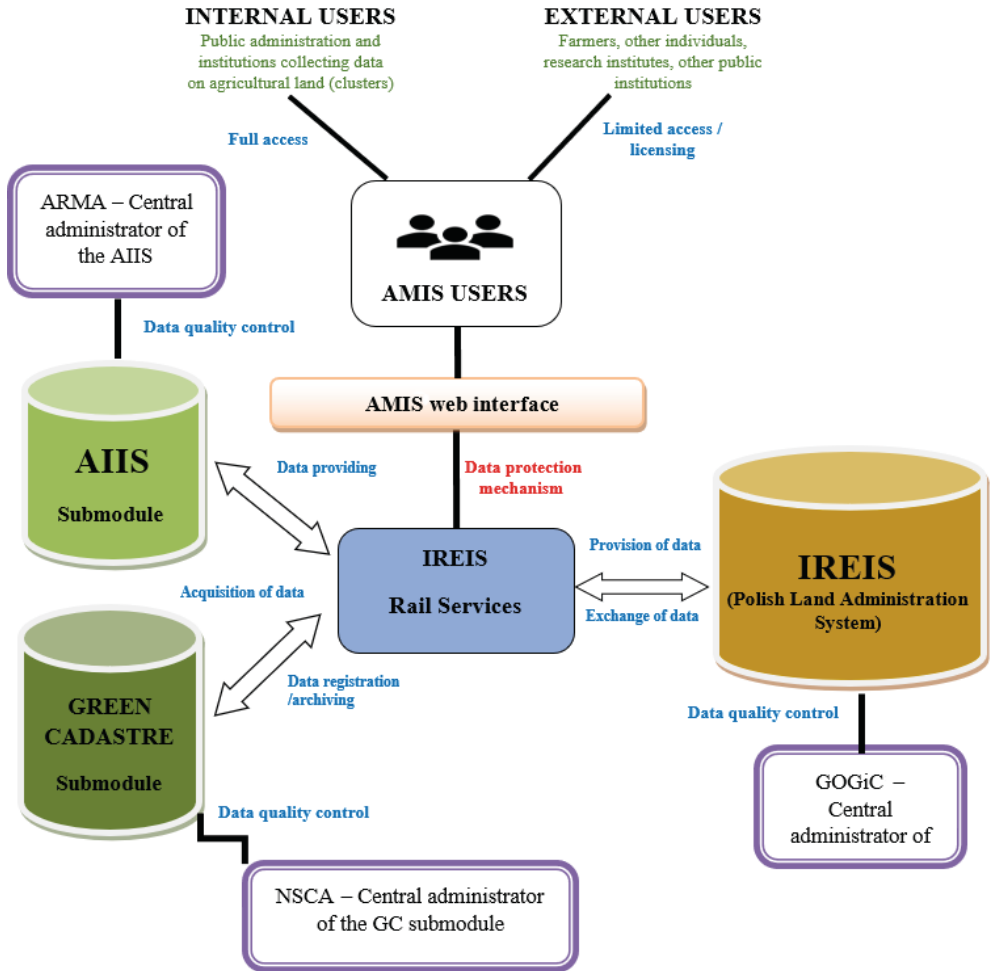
INTERNAL USERS
Public administration and institutions collecting data on agricultural land (clusters)

EXTERNAL USERS
Farmers, other individuals, research institutes, other public institutions

Full access

Limited access / licensing

ARMA – Central administrator of the AIIS

AMIS USERS

Data quality control

AMIS web interface

AIIS
Submodule

Data providing

Data protection mechanism

IREIS
Rail Services

Provision of data

IREIS
(Polish Land Administration System)

Exchange of data

Acquisition of data

Data registration /archiving

GREEN CADASTRE
Submodule

Data quality control

GOGiC – Central administrator of

Data quality control

NSCA – Central administrator of the GC submodule